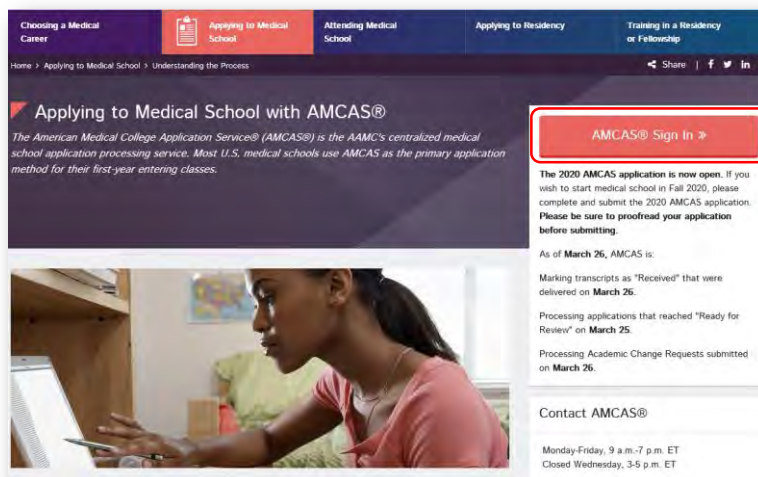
Choosing a Medical Career | Applying to Medical School | Attending Medical School | Applying to Residency | Training in a Residency or Fellowship

Home > Applying to Medical School > Understanding the Process

Share | f | in

Applying to Medical School with AMCAS®

The American Medical College Application Service® (AMCAS®) is the AAMC's centralized medical school application processing service. Most U.S. medical schools use AMCAS as the primary application method for their first-year entering classes.

AMCAS® Sign In »

The 2020 AMCAS application is now open. If you wish to start medical school in Fall 2020, please complete and submit the 2020 AMCAS application. Please be sure to proofread your application before submitting.

As of March 26, AMCAS is:

Marking transcripts as "Received" that were delivered on March 26.

Processing applications that reached "Ready for Review" on March 25.

Processing Academic Change Requests submitted on March 26.

Contact AMCAS®

Monday-Friday, 9 a.m.-7 p.m. ET
Closed Wednesday, 3-5 p.m. ET